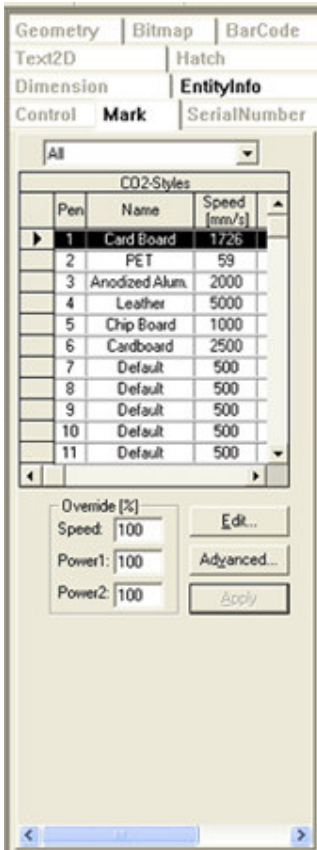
Geometry | Bitmap | BarCode
Text2D | Hatch
Dimension | EntityInfo
Control | Mark | SerialNumber

All

CO2-Styles

| | Pen | Name | Speed [mm/s] |
|---|---|---|---|
| ▶ | 1 | Card Board | 1726 |
| | 2 | PET | 59 |
| | 3 | Anodized Alum. | 2000 |
| | 4 | Leather | 5000 |
| | 5 | Chip Board | 1000 |
| | 6 | Cardboard | 2500 |
| | 7 | Default | 500 |
| | 8 | Default | 500 |
| | 9 | Default | 500 |
| | 10 | Default | 500 |
| | 11 | Default | 500 |

Override [%]
Speed: 100
Power1: 100
Power2: 100

Edit...
Advanced...
Apply